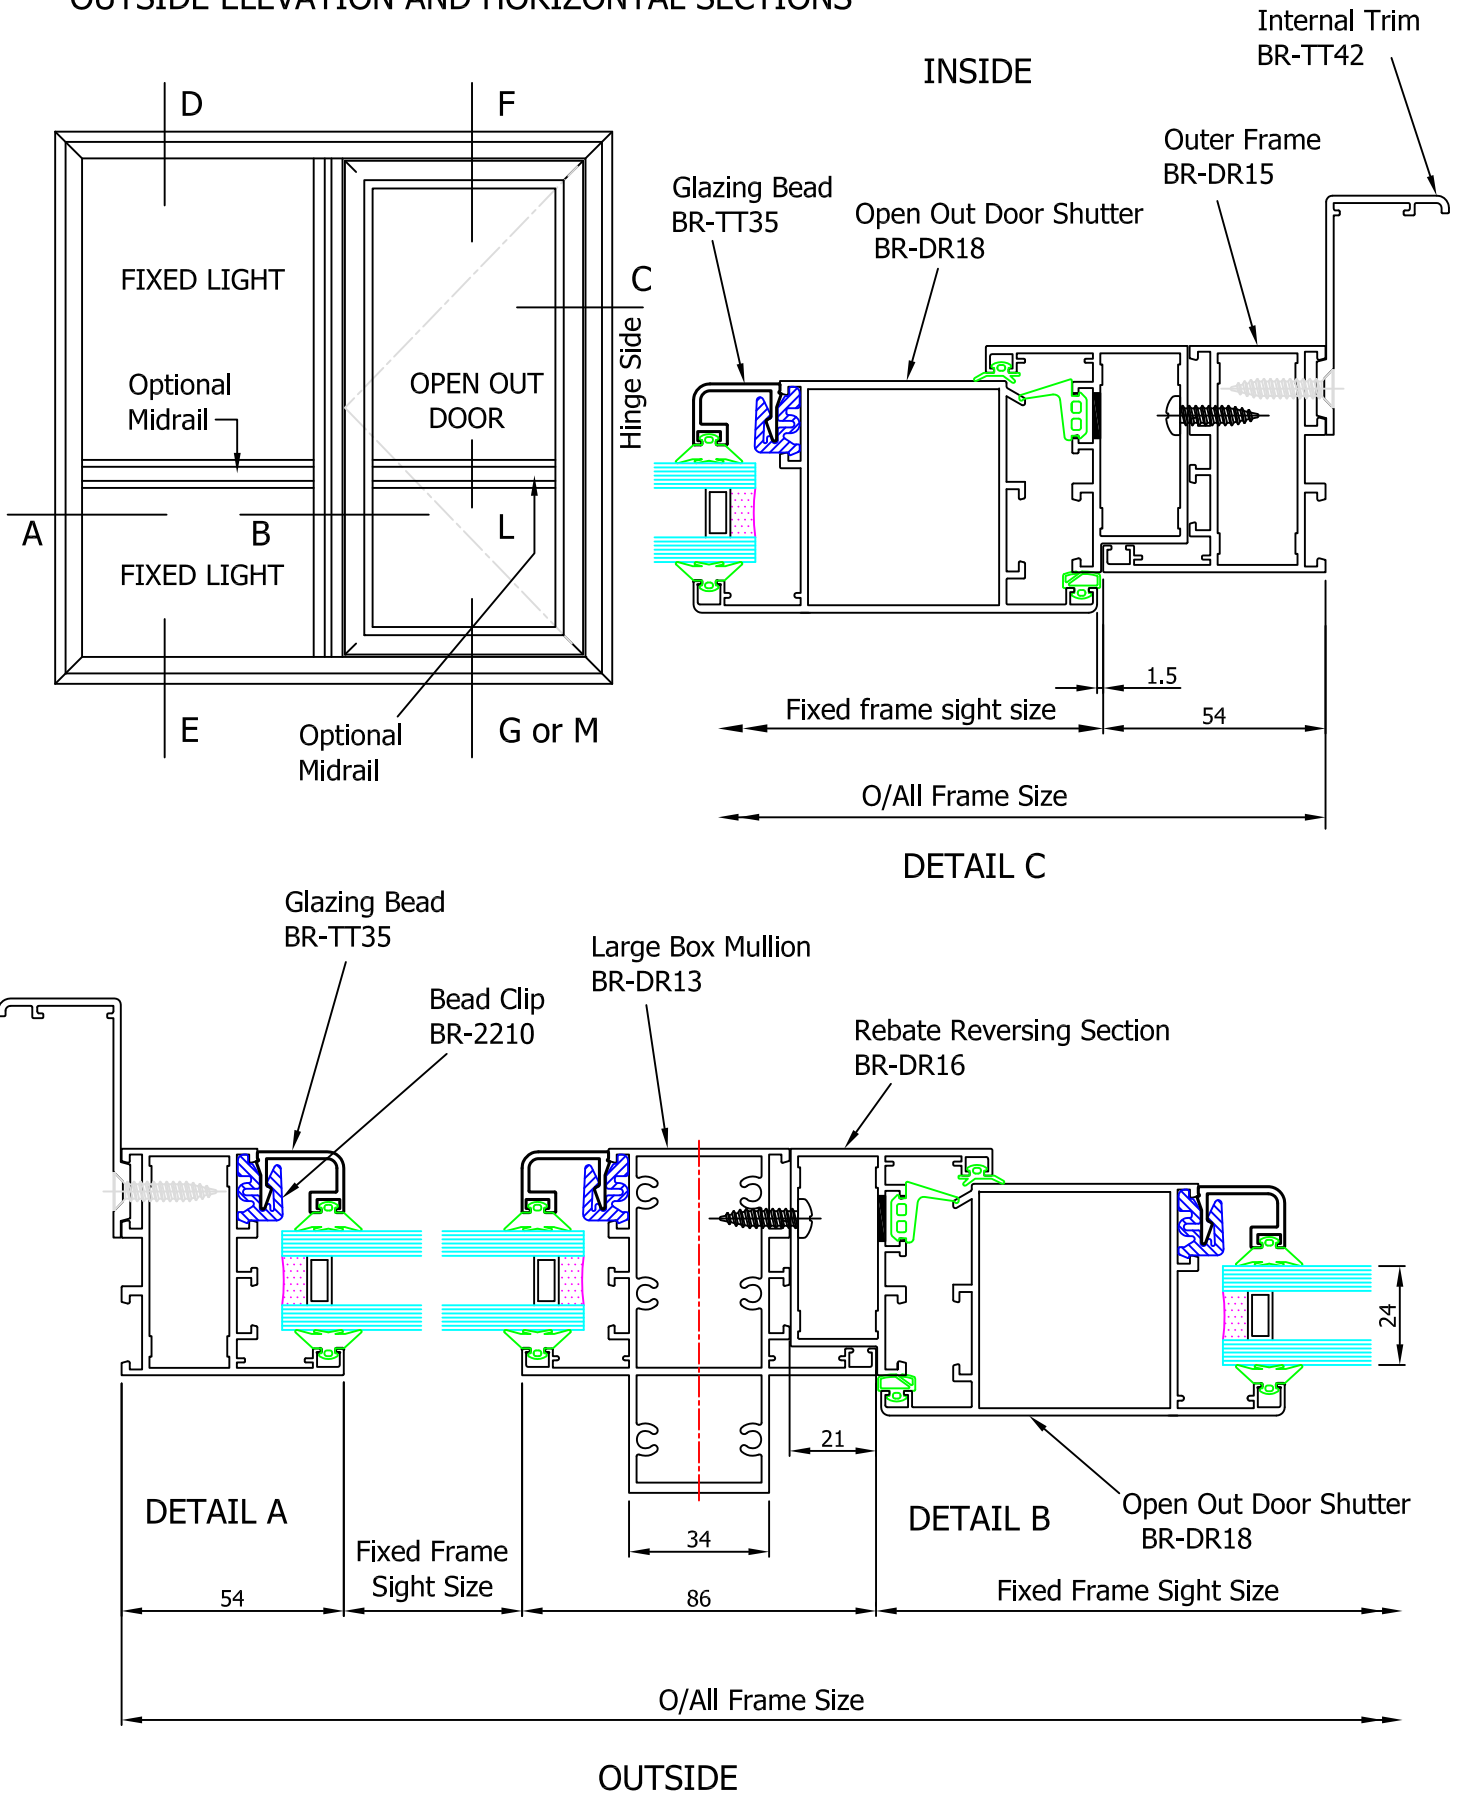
OUTSIDE ELEVATION AND HORIZONTAL SECTIONS

INSIDE

Internal Trim
BR-TT42

Outer Frame
BR-DR15

Glazing Bead
BR-TT35

Open Out Door Shutter
BR-DR18

D

F

FIXED LIGHT

C

Hinge Side

Optional
Midrail

OPEN OUT
DOOR

A

B

L

FIXED LIGHT

E

Optional
Midrail

G or M

1.5

Fixed frame sight size

54

O/All Frame Size

DETAIL C

Glazing Bead
BR-TT35

Large Box Mullion
BR-DR13

Bead Clip
BR-2210

Rebate Reversing Section
BR-DR16

24

21

DETAIL A

Open Out Door Shutter
BR-DR18

DETAIL B

34

Fixed Frame
Sight Size

54

86

Fixed Frame Sight Size

O/All Frame Size

OUTSIDE